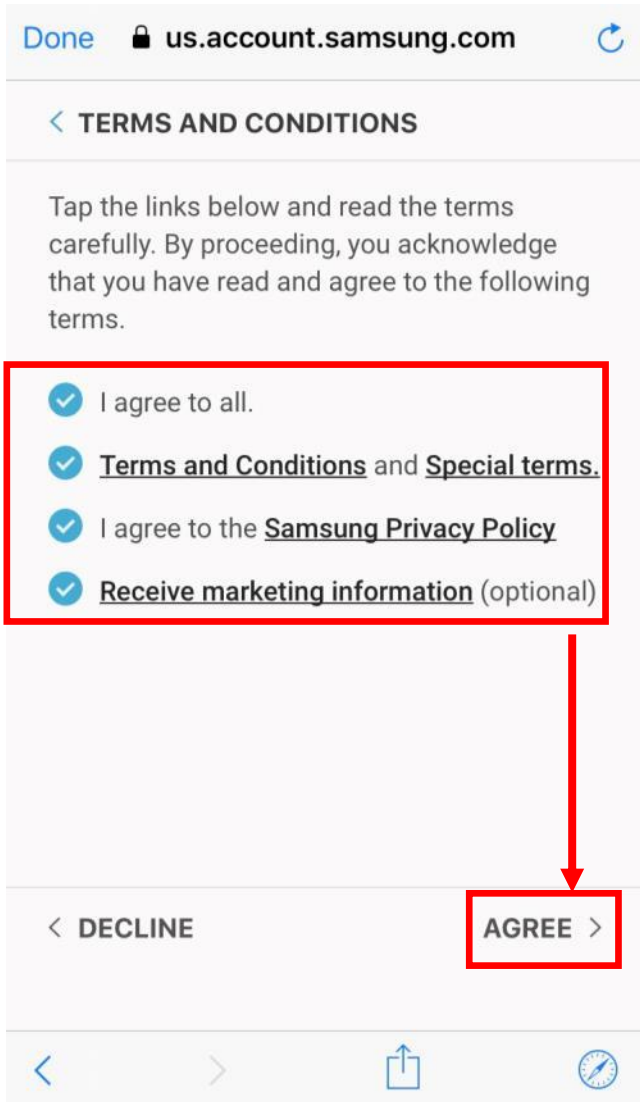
Done us.account.samsung.com

< TERMS AND CONDITIONS

Tap the links below and read the terms carefully. By proceeding, you acknowledge that you have read and agree to the following terms.

I agree to all.

Terms and Conditions and Special terms.

I agree to the Samsung Privacy Policy

Receive marketing information (optional)

< DECLINE

AGREE >